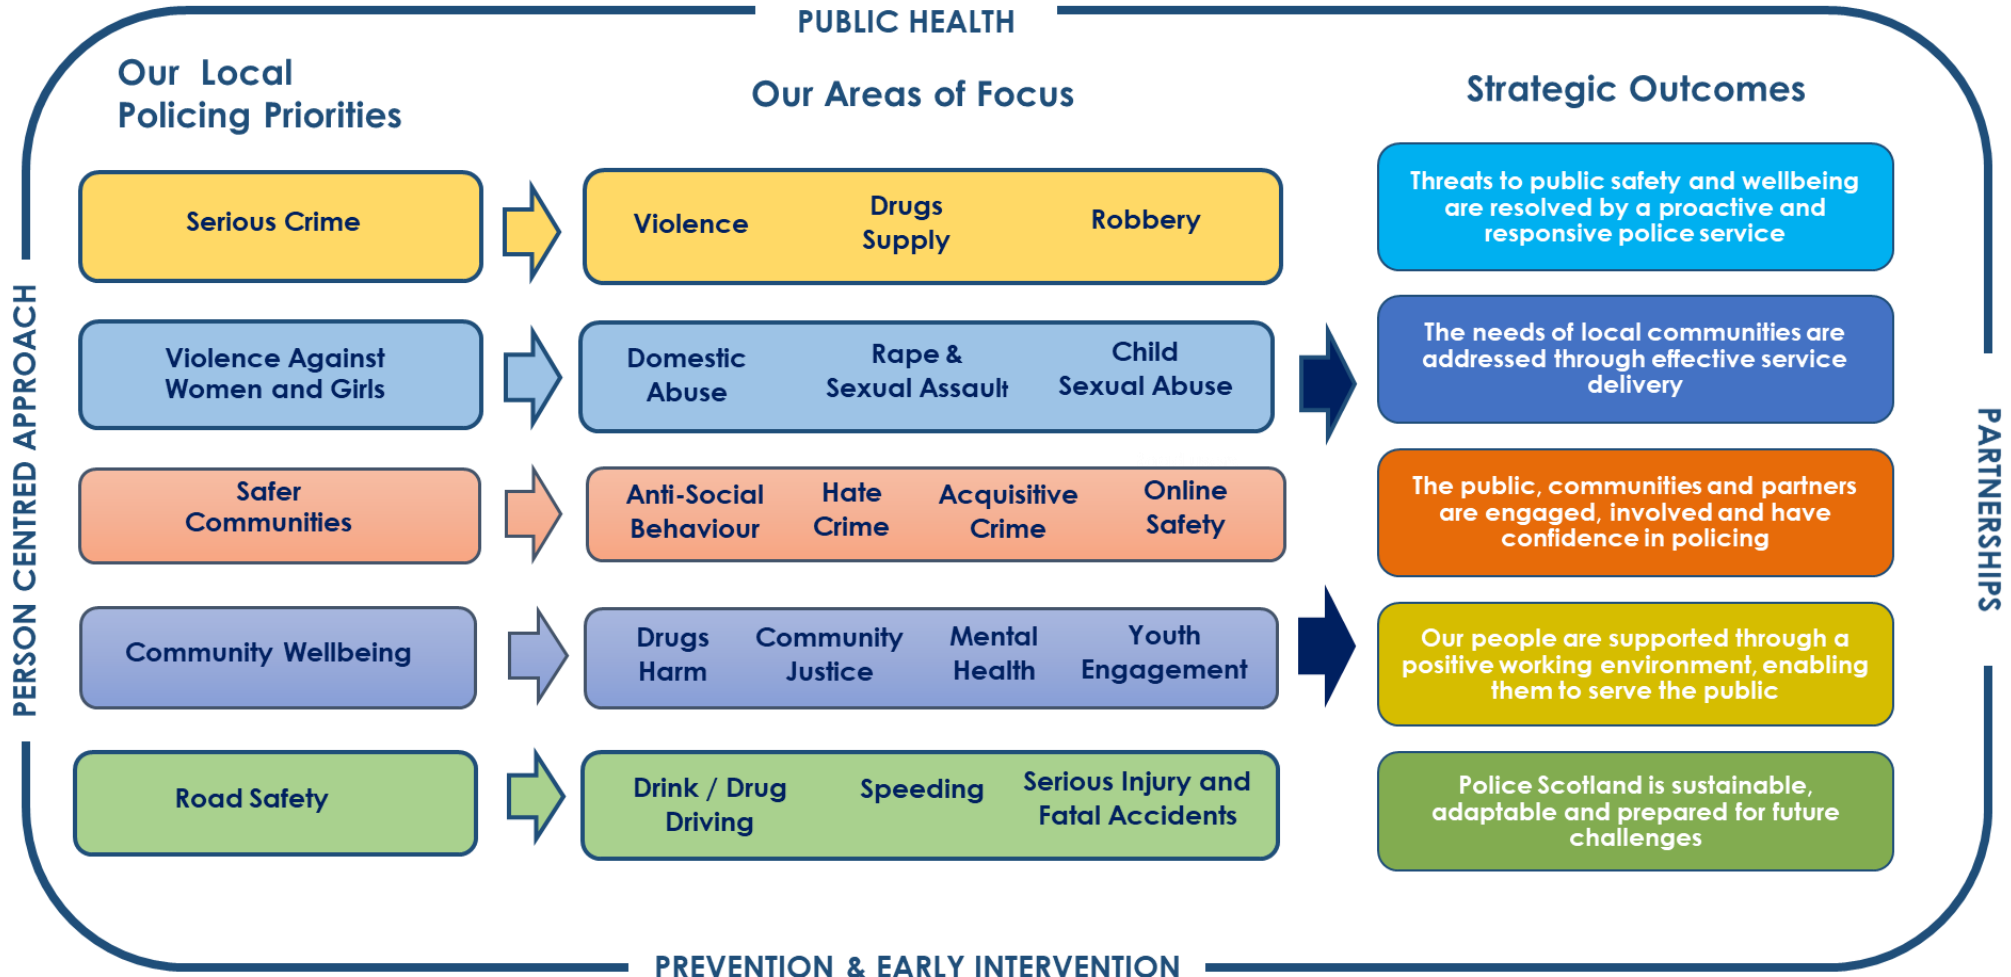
PUBLIC HEALTH

Our Local Policing Priorities

Our Areas of Focus

Strategic Outcomes

Serious Crime

Violence

Drugs Supply

Robbery

Threats to public safety and wellbeing are resolved by a proactive and responsive police service

Violence Against Women and Girls

Domestic Abuse

Rape & Sexual Assault

Child Sexual Abuse

The needs of local communities are addressed through effective service delivery

Safer Communities

Anti-Social Behaviour

Hate Crime

Acquisitive Crime

Online Safety

The public, communities and partners are engaged, involved and have confidence in policing

Community Wellbeing

Drugs Harm

Community Justice

Mental Health

Youth Engagement

Our people are supported through a positive working environment, enabling them to serve the public

Road Safety

Drink / Drug Driving

Speeding

Serious Injury and Fatal Accidents

Police Scotland is sustainable, adaptable and prepared for future challenges

PERSON CENTRED APPROACH

PARTNERSHIPS

PREVENTION & EARLY INTERVENTION